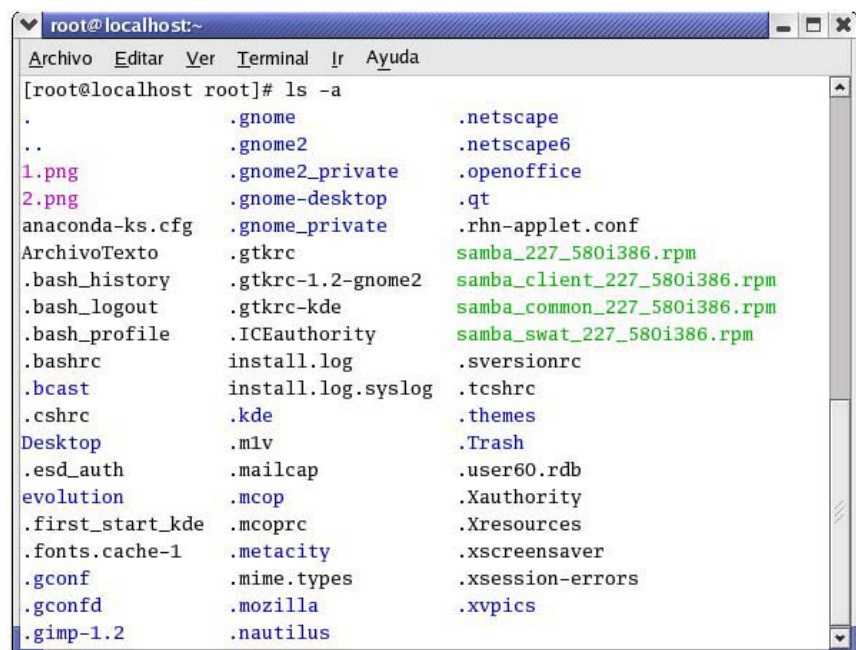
root@localhost:~

Archivo Editar Ver Terminal Ir Ayuda

[root@localhost root]# ls -a

| | | |
|---|---|---|
| . | .gnome | .netscape |
| .. | .gnome2 | .netscape6 |
| 1.png | .gnome2_private | .openoffice |
| 2.png | .gnome-desktop | .qt |
| anaconda-ks.cfg | .gnome_private | .rhn-applet.conf |
| ArchivoTexto | .gtkrc | samba_227_580i386.rpm |
| .bash_history | .gtkrc-1.2-gnome2 | samba_client_227_580i386.rpm |
| .bash_logout | .gtkrc-kde | samba_common_227_580i386.rpm |
| .bash_profile | .ICEauthority | samba_swat_227_580i386.rpm |
| .bashrc | install.log | .sversionrc |
| .bcast | install.log.syslog | .tcshrc |
| .cshrc | .kde | .themes |
| Desktop | .m1v | .Trash |
| .esd_auth | .mailcap | .user60.rdb |
| evolution | .mcop | .Xauthority |
| .first_start_kde | .mcoprc | .Xresources |
| .fonts.cache-1 | .metacity | .xscreensaver |
| .gconf | .mime.types | .xsession-errors |
| .gconfd | .mozilla | .xvpics |
| .gimp-1.2 | .nautilus | |